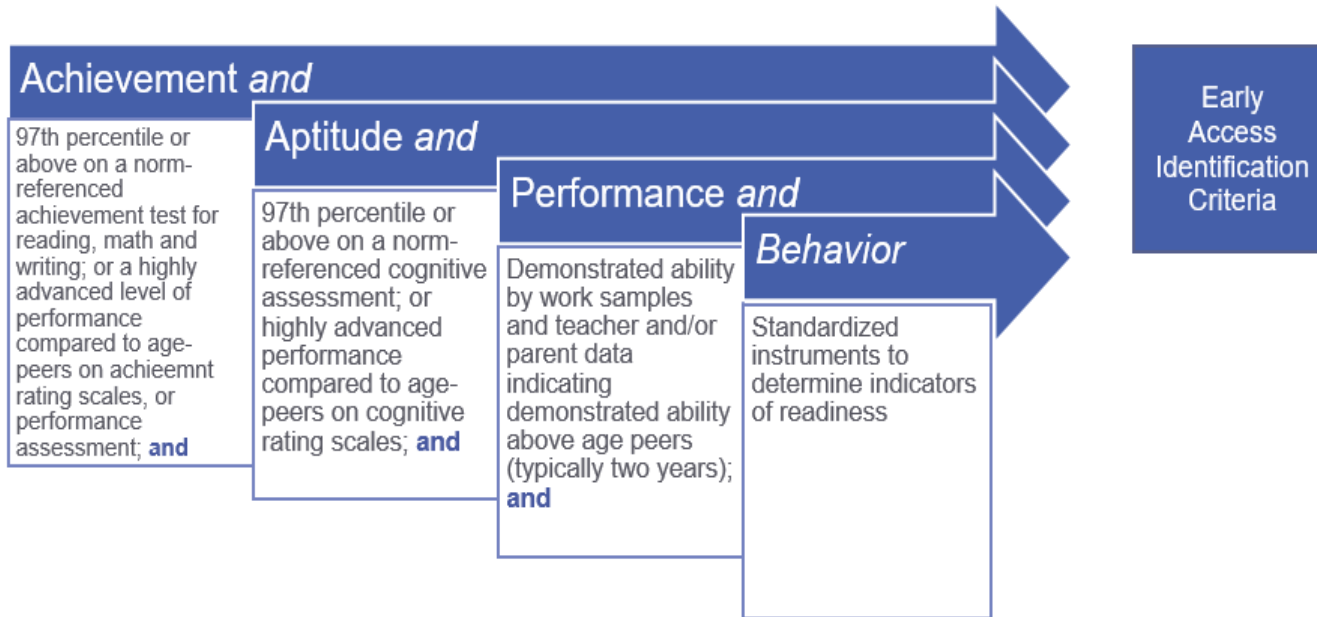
Achievement *and*

97th percentile or above on a norm-referenced achievement test for reading, math and writing; or a highly advanced level of performance compared to age-peers on achieemnt rating scales, or performance assessment; **and**

Aptitude *and*

97th percentile or above on a norm-referenced cognitive assessment; or highly advanced performance compared to age-peers on cognitive rating scales; **and**

Performance *and*

Demonstrated ability by work samples and teacher and/or parent data indicating demonstrated ability above age peers (typically two years); **and**

*Behavior*

Standardized instruments to determine indicators of readiness

Early Access Identification Criteria